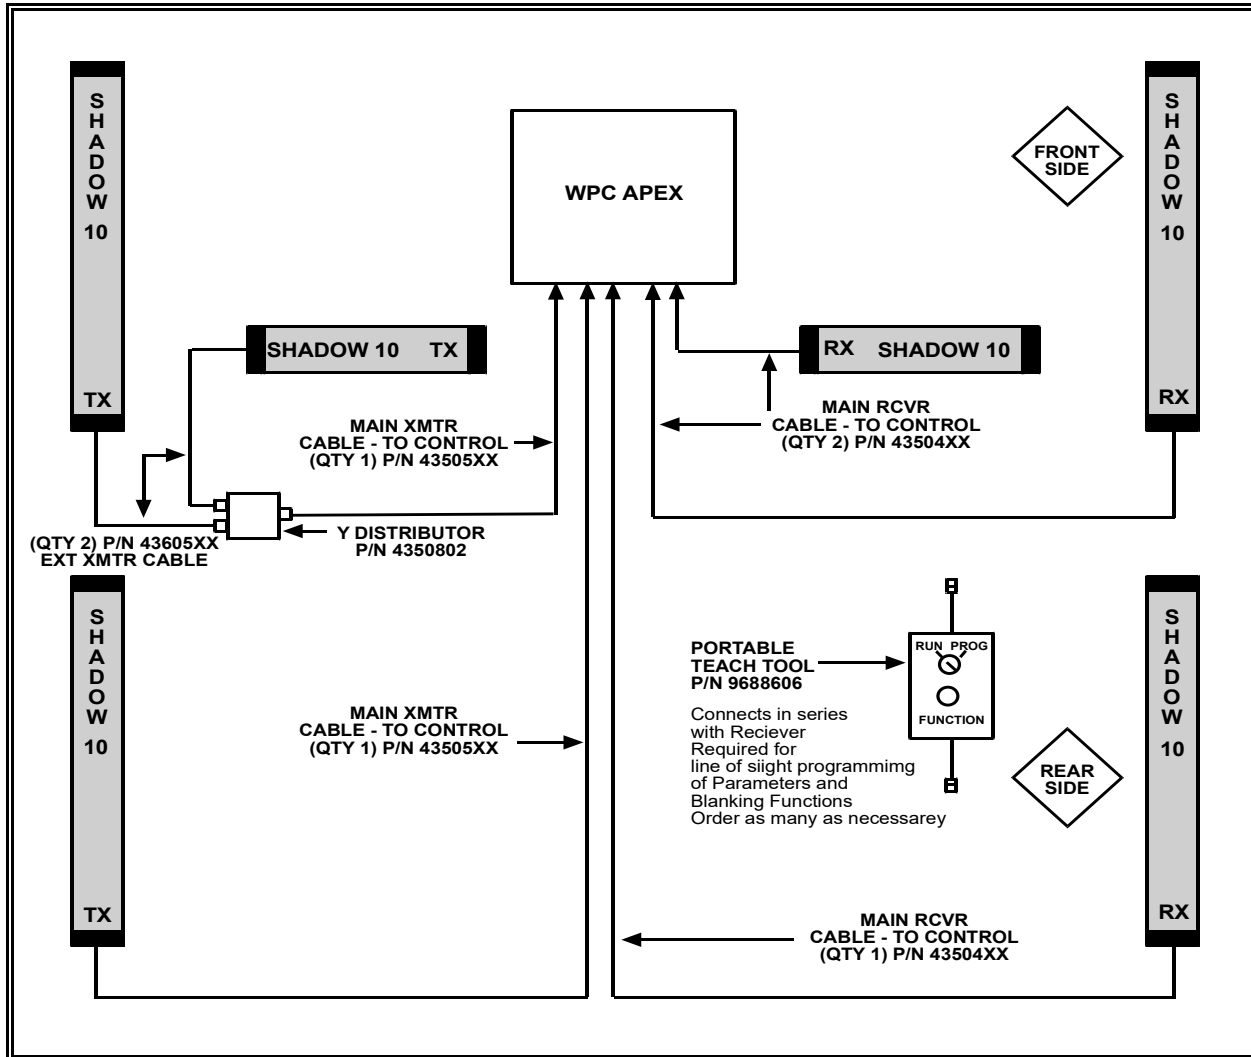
SHADOW 10

TX

WPC APEX

FRONT SIDE

SHADOW 10

RX

SHADOW 10 TX

RX SHADOW 10

MAIN XMTR CABLE - TO CONTROL (QTY 1) P/N 43505XX

MAIN RCVR CABLE - TO CONTROL (QTY 2) P/N 43504XX

(QTY 2) P/N 43605XX EXT XMTR CABLE

Y DISTRIBUTOR P/N 4350802

SHADOW 10

TX

PORTABLE TEACH TOOL P/N 9688606

RUN PROG

FUNCTION

Connects in series with Reciever Required for line of siight programmimg of Parameters and Blanking Functions Order as many as necessarey

MAIN XMTR CABLE - TO CONTROL (QTY 1) P/N 43505XX

REAR SIDE

SHADOW 10

RX

MAIN RCVR CABLE - TO CONTROL (QTY 1) P/N 43504XX